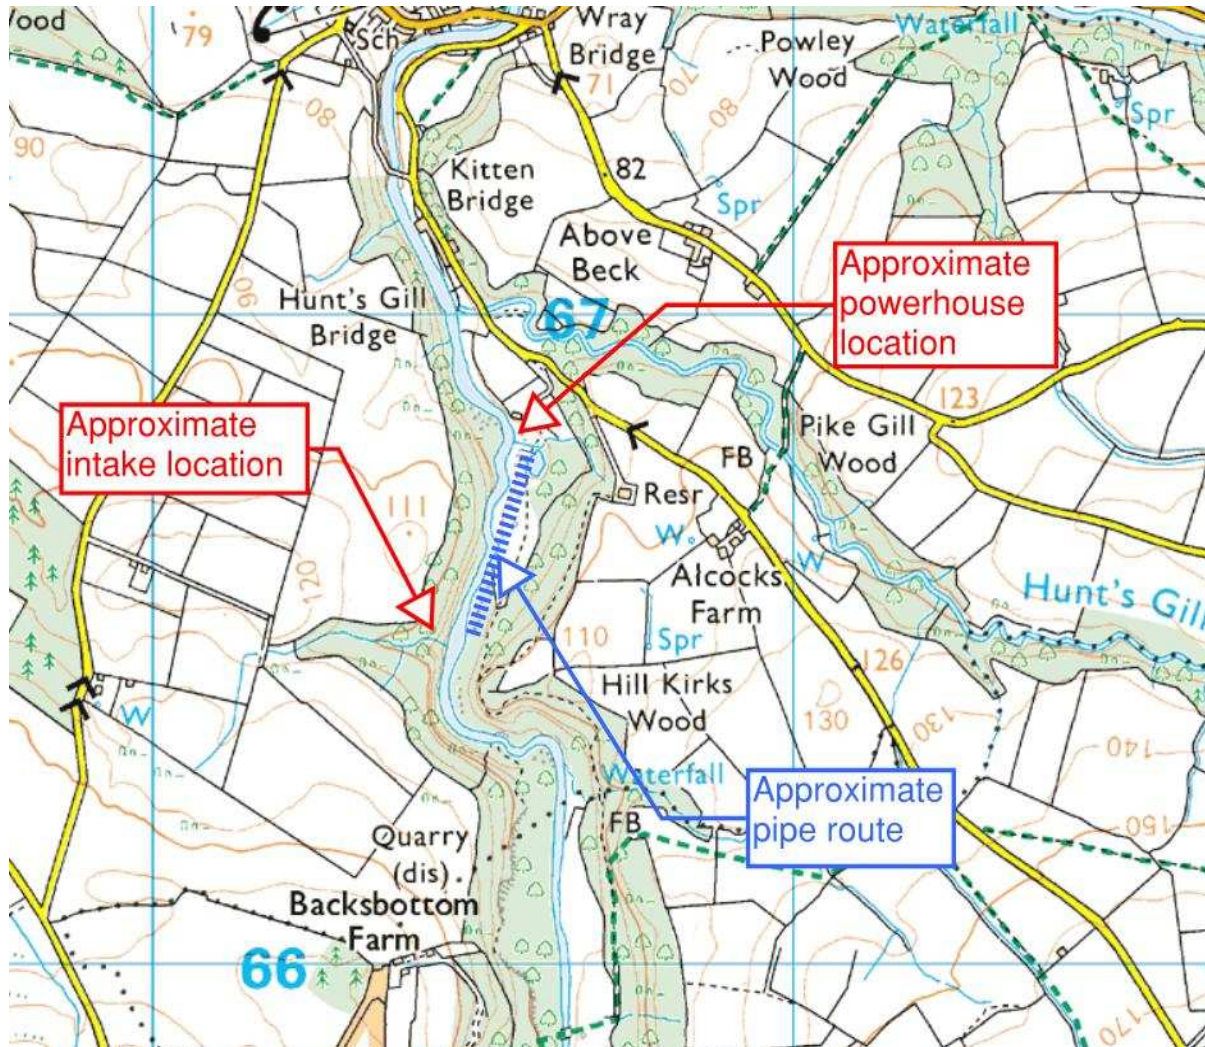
Wood
79
Sch
Wray Bridge
71
Powley Wood
Waterfall
Spr
08
90
70
80
Kitten Bridge
82
Spr
Above Beck
Approximate powerhouse location
90
Hunt's Gill Bridge
67
123
Approximate intake location
Pike Gill Wood
FB
Resr
111
W
Alcocks Farm
W
120
Hunt's Gill
110
Spr
126
Hill Kirks Wood
130
130
140
W
Waterfall
Approximate pipe route
FB
150
Quarry (dis)
Backsbottom Farm
66
170